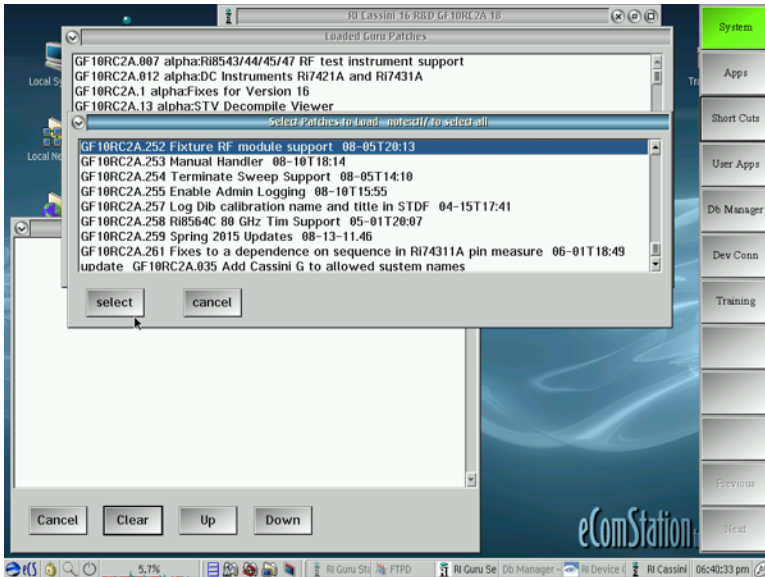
RI Cassini 16 R&D GF10RC2A 18

Loaded Guru Patches

GF10RC2A.007 alpha:Ri8543/44/45/47 RF test instrument support
GF10RC2A.012 alpha:DC Instruments Ri7421A and Ri7431A
GF10RC2A.1 alpha:Fixes for Version 16
GF10RC2A.13 alpha:STV Decompile Viewer

Select Patches to Load notectl/ to select all

GF10RC2A.252 Fixture RF module support 08-05T20:13
GF10RC2A.253 Manual Handler 08-10T18:14
GF10RC2A.254 Terminate Sweep Support 08-05T14:10
GF10RC2A.255 Enable Admin Logging 08-10T15:55
GF10RC2A.257 Log Dib calibration name and title in STDF 04-15T17:41
GF10RC2A.258 Ri8564C 80 GHz Tim Support 05-01T20:07
GF10RC2A.259 Spring 2015 Updates 08-13-11.46
GF10RC2A.261 Fixes to a dependence on sequence in Ri74311A pin measure 06-01T18:49
update GF10RC2A.035 Add Cassini G to allowed sustem names

select
cancel

Local Sy
Local Ne
Tr

Cancel
Clear
Up
Down

eComStation

System
Apps
Short Cuts
User Apps
Db Manager
Dev Conn
Training
Previous
Next

5.7%
RI Guru Ste
FTPD
RI Guru Se
Db Manager -
RI Device (
RI Cassini
06:40:33 pm